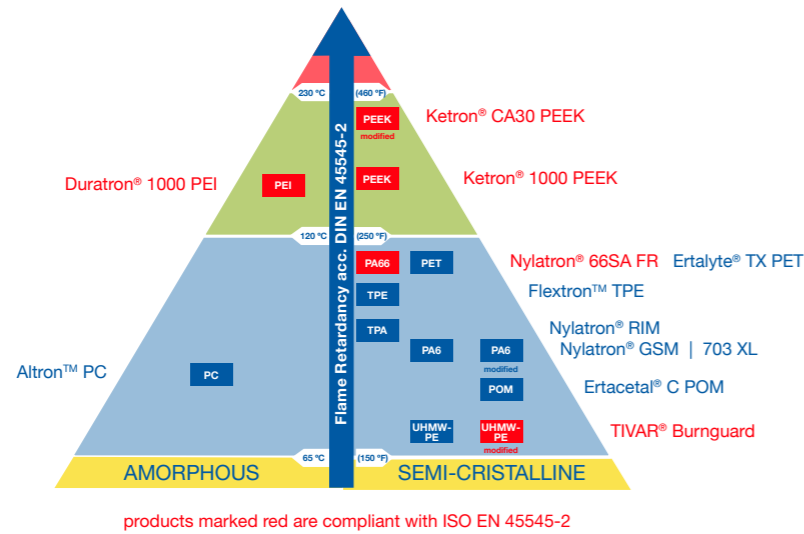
230 °C (460 °F)

PEEK modified

Ketron® CA30 PEEK

Duratron® 1000 PEI

PEI

PEEK

Ketron® 1000 PEEK

120 °C (250 °F)

PA66

PET

Nylatron® 66SA FR Ertalyte® TX PET

TPE

Flextron™ TPE

TPA

Nylatron® RIM

PA6

PA6 modified

Nylatron® GSM | 703 XL

Altron™ PC

PC

POM

Ertacetal® C POM

UHMW-PE

UHMW-PE modified

TIVAR® Burnguard

65 °C (150 °F)

Flame Retardancy acc. DIN EN 45545-2

AMORPHOUS

SEMI-CRISTALLINE

products marked red are compliant with ISO EN 45545-2